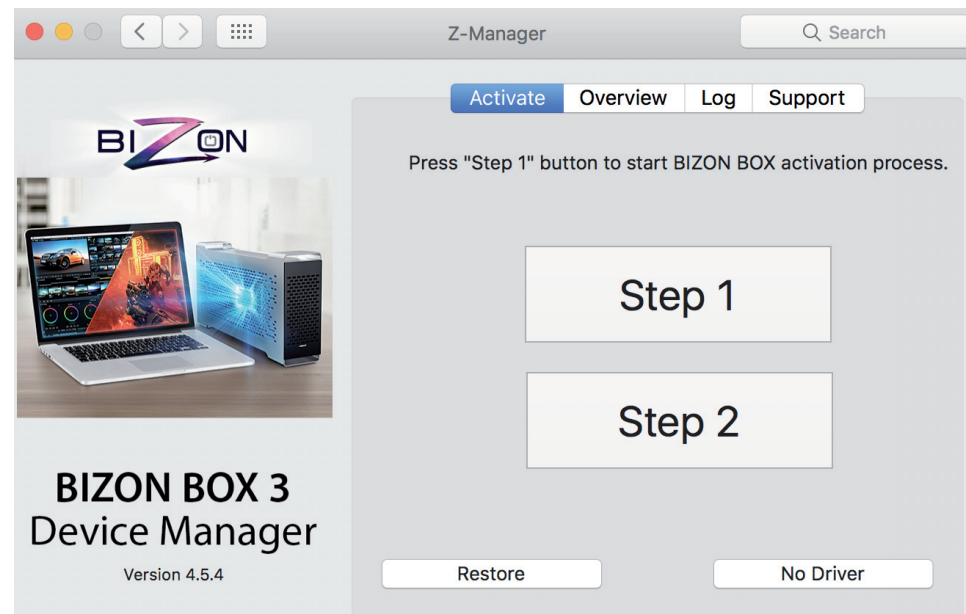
Z-Manager

Search

Activate | Overview | Log | Support

BIZON

Press "Step 1" button to start BIZON BOX activation process.

Step 1

Step 2

BIZON BOX 3
Device Manager

Version 4.5.4

Restore

No Driver